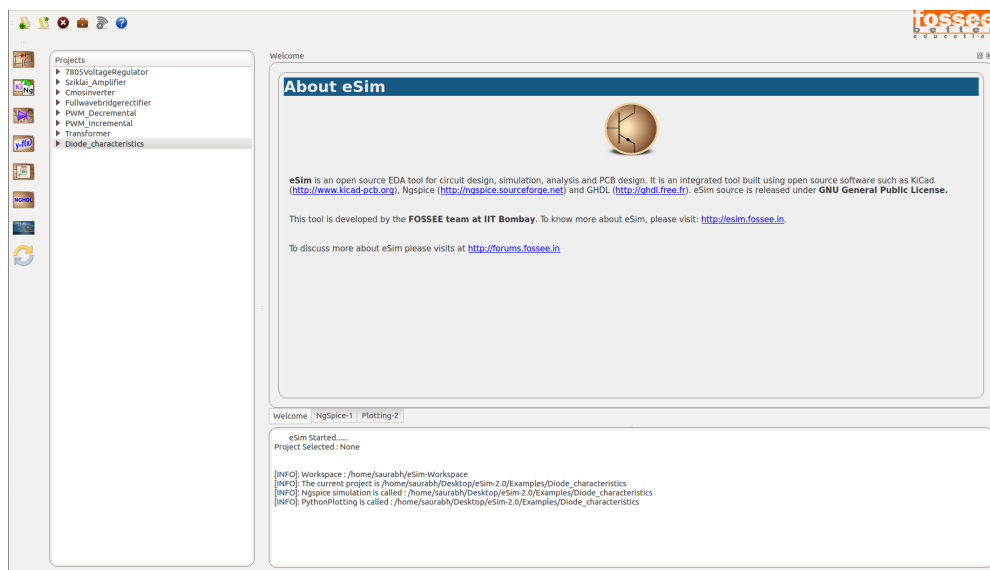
fossee
better education

Projects
7805VoltageRegulator
Sziklai_Amplifier
Cmosinverter
Fullwavebridgerectifier
PWM_Decremental
PWM_Incremental
Transformer
Diode_characteristics

Welcome

About eSim

eSim is an open source EDA tool for circuit design, simulation, analysis and PCB design. It is an integrated tool built using open source software such as KiCad (http://www.kicad-pcb.org), Ngspice (http://ngspice.sourceforge.net) and GHDL (http://ghdl.free.fr). eSim source is released under GNU General Public License.

This tool is developed by the FOSSEE team at IIT Bombay. To know more about eSim, please visit: http://esim.fossee.in.

To discuss more about eSim please visits at http://forums.fossee.in

Welcome | NgSpice-1 | Plotting-2

eSim Started......
Project Selected : None

[INFO]: Workspace : /home/saurabh/eSim-Workspace
[INFO]: The current project is /home/saurabh/Desktop/eSim-2.0/Examples/Diode_characteristics
[INFO]: Ngspice simulation is called : /home/saurabh/Desktop/eSim-2.0/Examples/Diode_characteristics
[INFO]: PythonPlotting is called : /home/saurabh/Desktop/eSim-2.0/Examples/Diode_characteristics